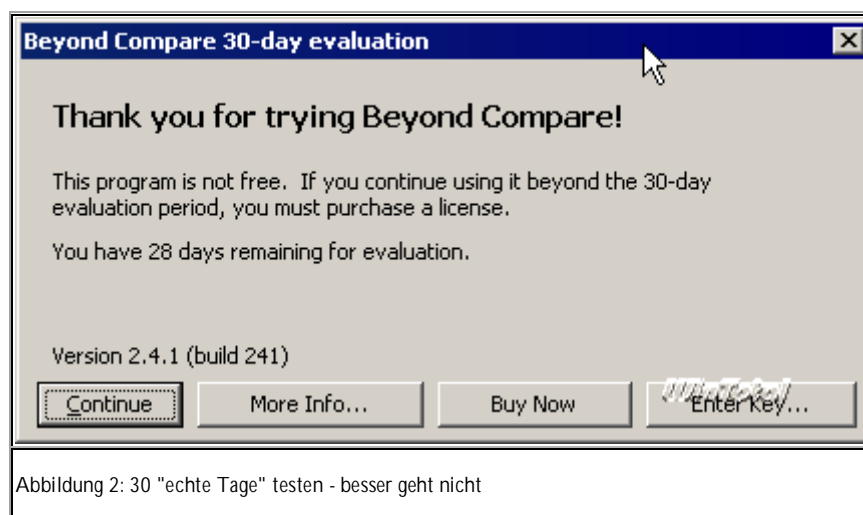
Beyond Compare 30-day evaluation

Thank you for trying Beyond Compare!

This program is not free. If you continue using it beyond the 30-day evaluation period, you must purchase a license.

You have 28 days remaining for evaluation.

Version 2.4.1 (build 241)

Continue | More Info... | Buy Now | Enter Key...

WinTotal

Abbildung 2: 30 "echte Tage" testen - besser geht nicht